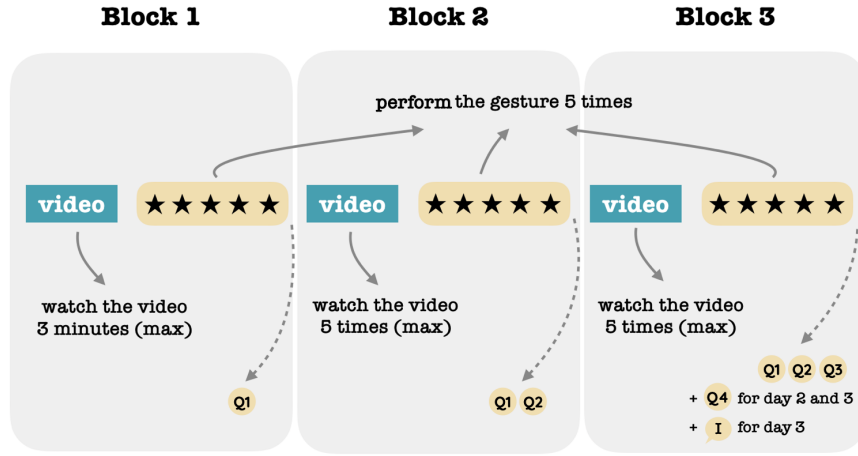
Block 1

Block 2

Block 3

perform the gesture 5 times

video ★★★★★

watch the video 3 minutes (max)

Q1

video ★★★★★

watch the video 5 times (max)

Q1 Q2

video ★★★★★

watch the video 5 times (max)

Q1 Q2 Q3

+ Q4 for day 2 and 3

+ I for day 3